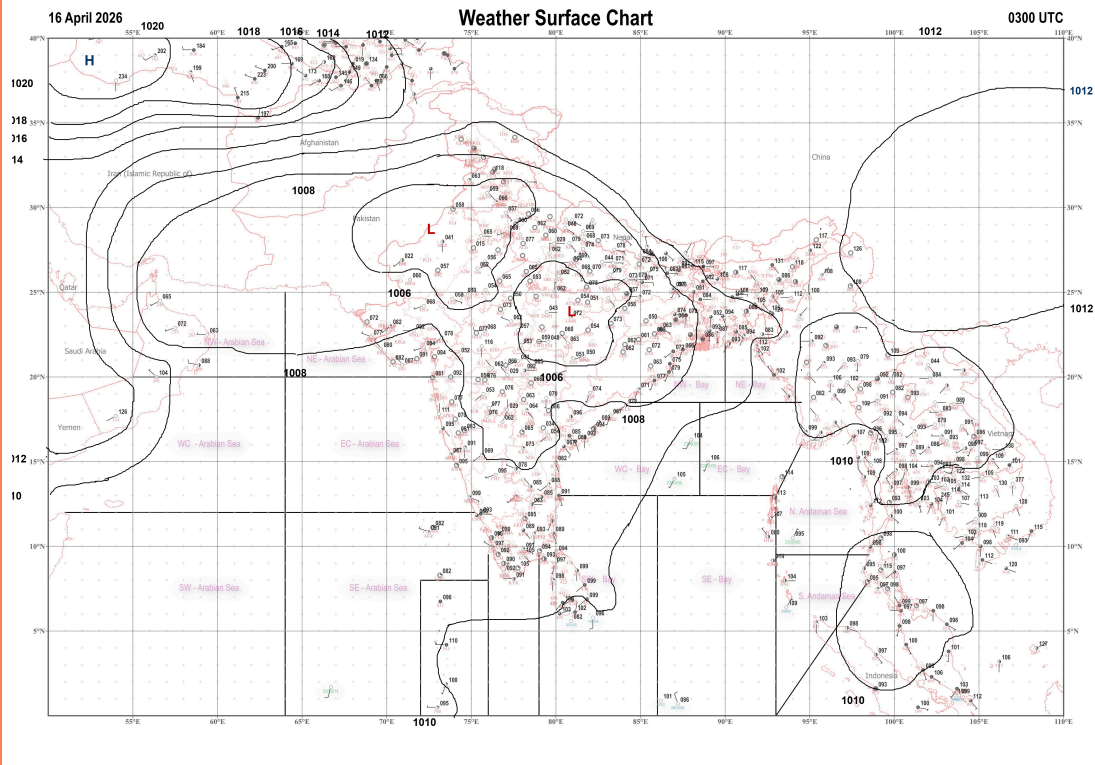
16 April 2026

Weather Surface Chart

0300 UTC

1020 1018 1016 1014 1012 1012

H

L

L

1020
1018
1016
1014
1012
1010

1008
1006
1008
1006
1008
1010
1010
1010
1012
1012

Afghanistan
Iran (Islamic Republic of)
Pakistan
Nepal
China
Qatar
Saudi Arabia
Yemen
Vietnam
Indonesia

NW - Arabian Sea
NE - Arabian Sea
WC - Arabian Sea
EC - Arabian Sea
SW - Arabian Sea
SE - Arabian Sea
NW - Bay
NE - Bay
WC - Bay
EC - Bay
SW - Bay
SE - Bay
N. Andaman Sea
S. Andaman Sea

55°E 60°E 65°E 70°E 75°E 80°E 85°E 90°E 95°E 100°E 105°E 110°E
40°N 35°N 30°N 25°N 20°N 15°N 10°N 5°N